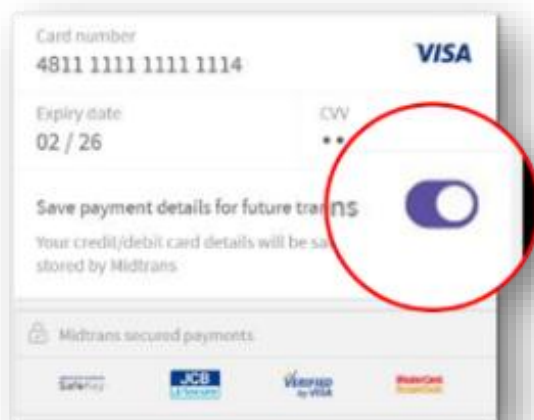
Card number
4811 1111 1111 1114
VISA

Expiry date
02 / 26

CVV
••

Save payment details for future trans

Your credit/debit card details will be sa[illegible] stored by Midtrans

Midtrans secured payments

SafeKey
JCB
Verified by VISA
MasterCard SecureCode